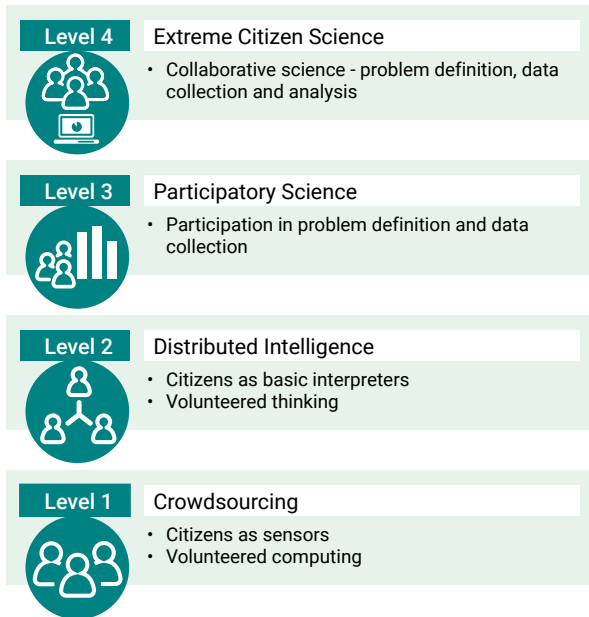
Level 4

Extreme Citizen Science

- Collaborative science - problem definition, data collection and analysis

Level 3

Participatory Science

- Participation in problem definition and data collection

Level 2

Distributed Intelligence

- Citizens as basic interpreters
- Volunteered thinking

Level 1

Crowdsourcing

- Citizens as sensors
- Volunteered computing